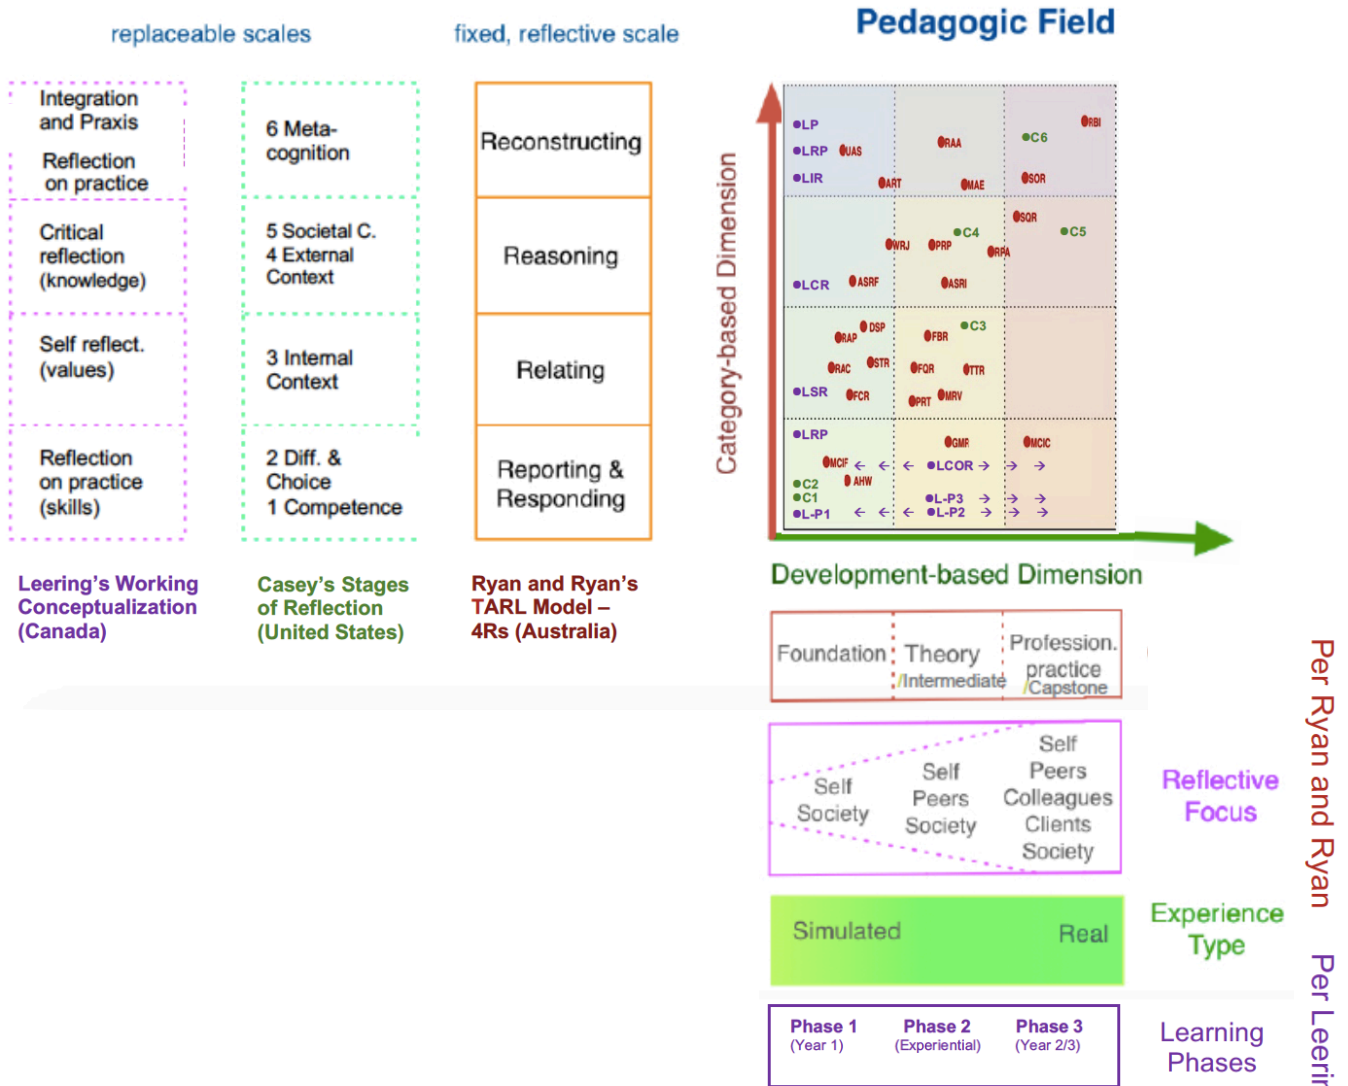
replaceable scales

fixed, reflective scale

Pedagogic Field

Integration and Praxis

Reflection on practice

Critical reflection (knowledge)

Self reflect. (values)

Reflection on practice (skills)

6 Meta-cognition

5 Societal C.
4 External Context

3 Internal Context

2 Diff. & Choice
1 Competence

Reconstructing

Reasoning

Relating

Reporting & Responding

Category-based Dimension

LP
LRP
LIR
UAS
ART
RAA
MAE
C6
SOR
RBI
WRJ
PRP
C4
RPA
SQR
C5
LCR
ASRF
ASRI
RAP
DSP
FBR
C3
RAC
STR
FQR
TTR
LSR
FCR
PRT
MRV
LRP
GMR
MCIC
MCIF
LCOR
C2
AHW
C1
L-P3
L-P1
L-P2

Development-based Dimension

Leering's Working Conceptualization (Canada)

Casey's Stages of Reflection (United States)

Ryan and Ryan's TARL Model – 4Rs (Australia)

Foundation
Theory /Intermediate
Profession. practice /Capstone

Self Society
Self Peers Society
Self Peers Colleagues Clients Society

Reflective Focus

Per Ryan and Ryan

Simulated
Real

Experience Type

Phase 1 (Year 1)
Phase 2 (Experiential)
Phase 3 (Year 2/3)

Learning Phases

Per Leerin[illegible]